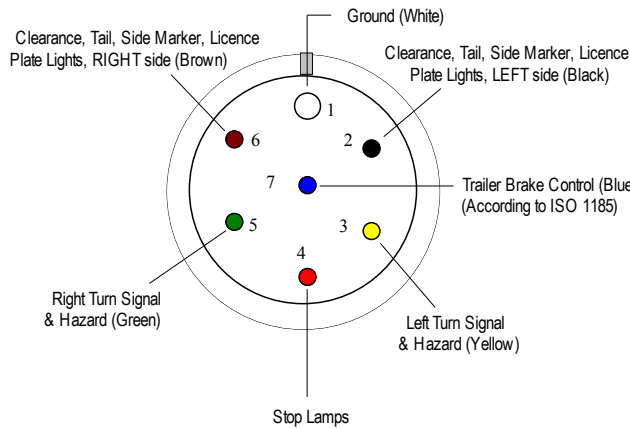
Ground (White)

Clearance, Tail, Side Marker, Licence Plate Lights, RIGHT side (Brown)

Clearance, Tail, Side Marker, Licence Plate Lights, LEFT side (Black)

1

6

2

7

Trailer Brake Control (Blue (According to ISO 1185)

5

3

4

Right Turn Signal & Hazard (Green)

Left Turn Signal & Hazard (Yellow)

Stop Lamps